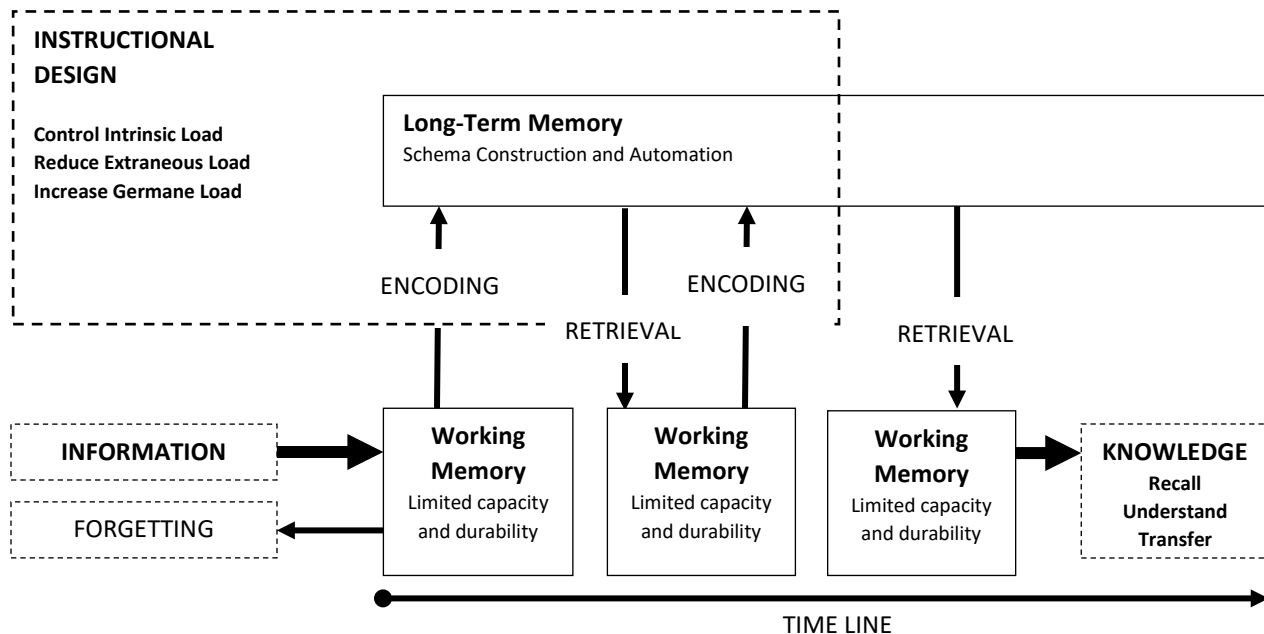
INSTRUCTIONAL DESIGN

Control Intrinsic Load
Reduce Extraneous Load
Increase Germane Load

Long-Term Memory
Schema Construction and Automation

ENCODING

RETRIEVAL

ENCODING

RETRIEVAL

INFORMATION

FORGETTING

Working Memory
Limited capacity and durability

Working Memory
Limited capacity and durability

Working Memory
Limited capacity and durability

KNOWLEDGE
Recall
Understand
Transfer

TIME LINE